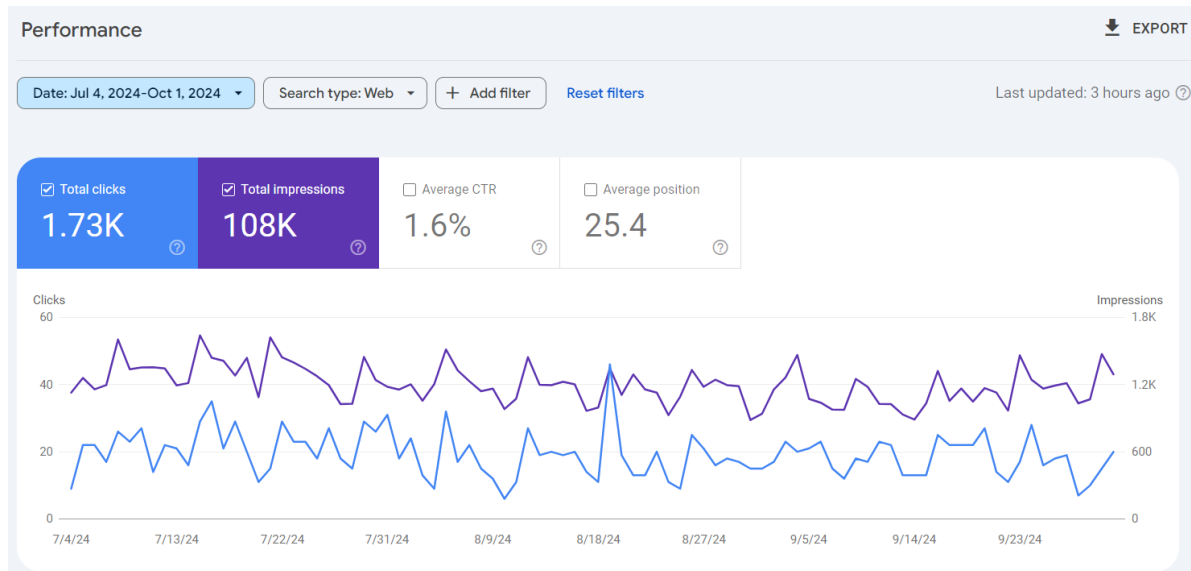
Performance

EXPORT

Date: Jul 4, 2024-Oct 1, 2024

Search type: Web

Add filter

Reset filters

Last updated: 3 hours ago

Total clicks
1.73K

Total impressions
108K

Average CTR
1.6%

Average position
25.4

Clicks

Impressions

60
40
20
0

1.8K
1.2K
600
0

7/4/24
7/13/24
7/22/24
7/31/24
8/9/24
8/18/24
8/27/24
9/5/24
9/14/24
9/23/24